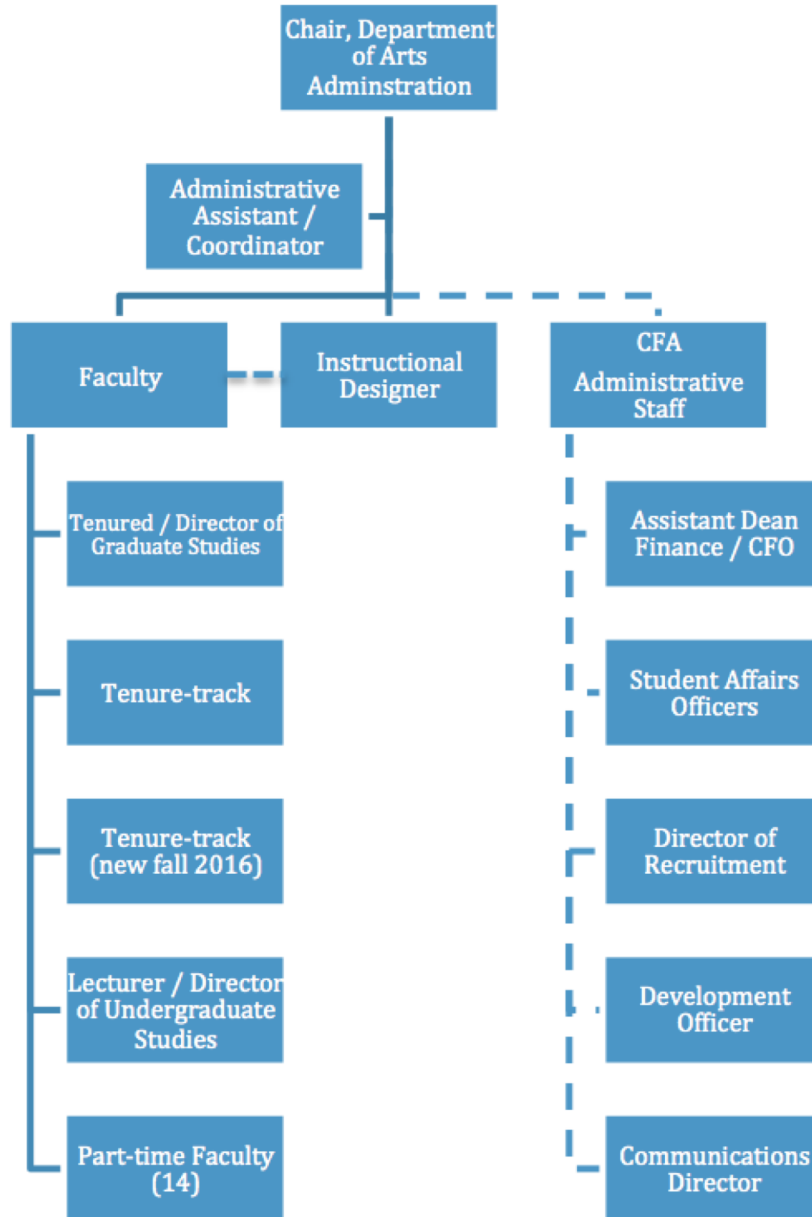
Chair, Department of Arts Adminstration

Administrative Assistant / Coordinator

Faculty

Instructional Designer

CFA Administrative Staff

Tenured / Director of Graduate Studies

Tenure-track

Tenure-track (new fall 2016)

Lecturer / Director of Undergraduate Studies

Part-time Faculty (14)

Assistant Dean Finance / CFO

Student Affairs Officers

Director of Recruitment

Development Officer

Communications Director